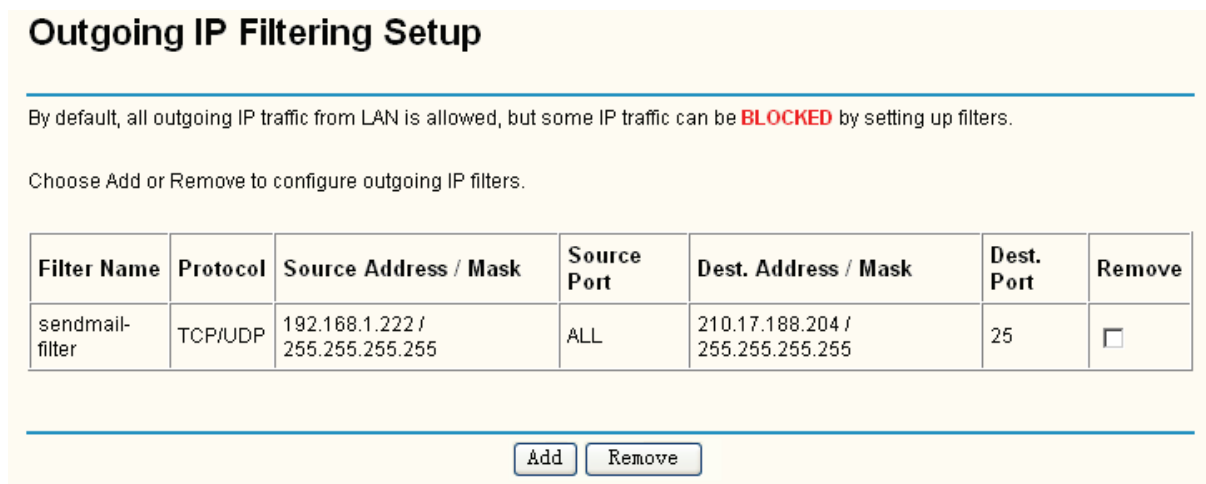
Outgoing IP Filtering Setup

By default, all outgoing IP traffic from LAN is allowed, but some IP traffic can be BLOCKED by setting up filters.

Choose Add or Remove to configure outgoing IP filters.

| Filter Name | Protocol | Source Address / Mask | Source Port | Dest. Address / Mask | Dest. Port | Remove |
|---|---|---|---|---|---|---|
| sendmail-filter | TCP/UDP | 192.168.1.222 / 255.255.255.255 | ALL | 210.17.188.204 / 255.255.255.255 | 25 | ☐ |

Add Remove